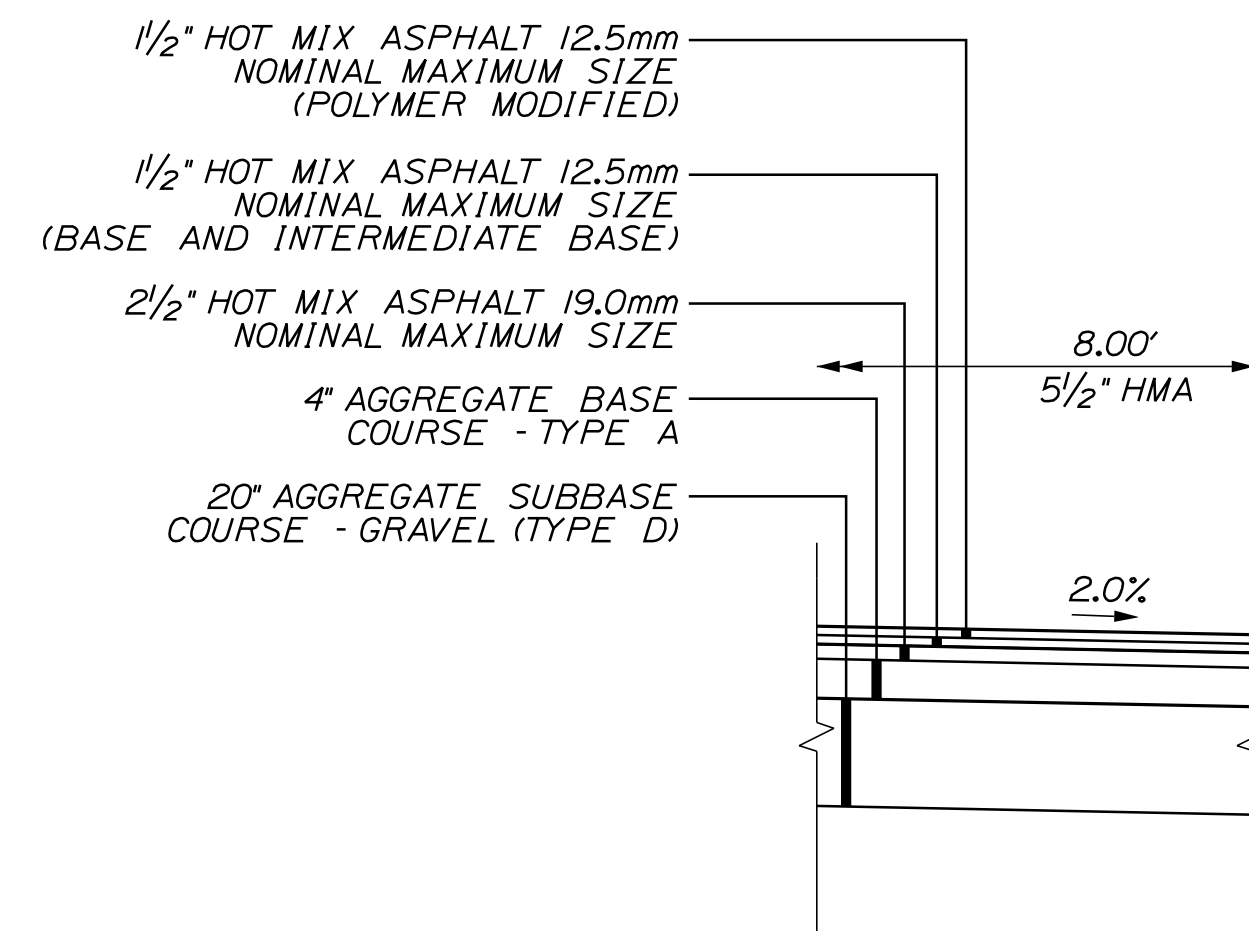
$1\frac{1}{2}$" HOT MIX ASPHALT 12.5mm NOMINAL MAXIMUM SIZE (POLYMER MODIFIED)

$1\frac{1}{2}$" HOT MIX ASPHALT 12.5mm NOMINAL MAXIMUM SIZE (BASE AND INTERMEDIATE BASE)

$2\frac{1}{2}$" HOT MIX ASPHALT 19.0mm NOMINAL MAXIMUM SIZE

4" AGGREGATE BASE COURSE - TYPE A

20" AGGREGATE SUBBASE COURSE - GRAVEL (TYPE D)

8.00'

$5\frac{1}{2}$" HMA

2.0%